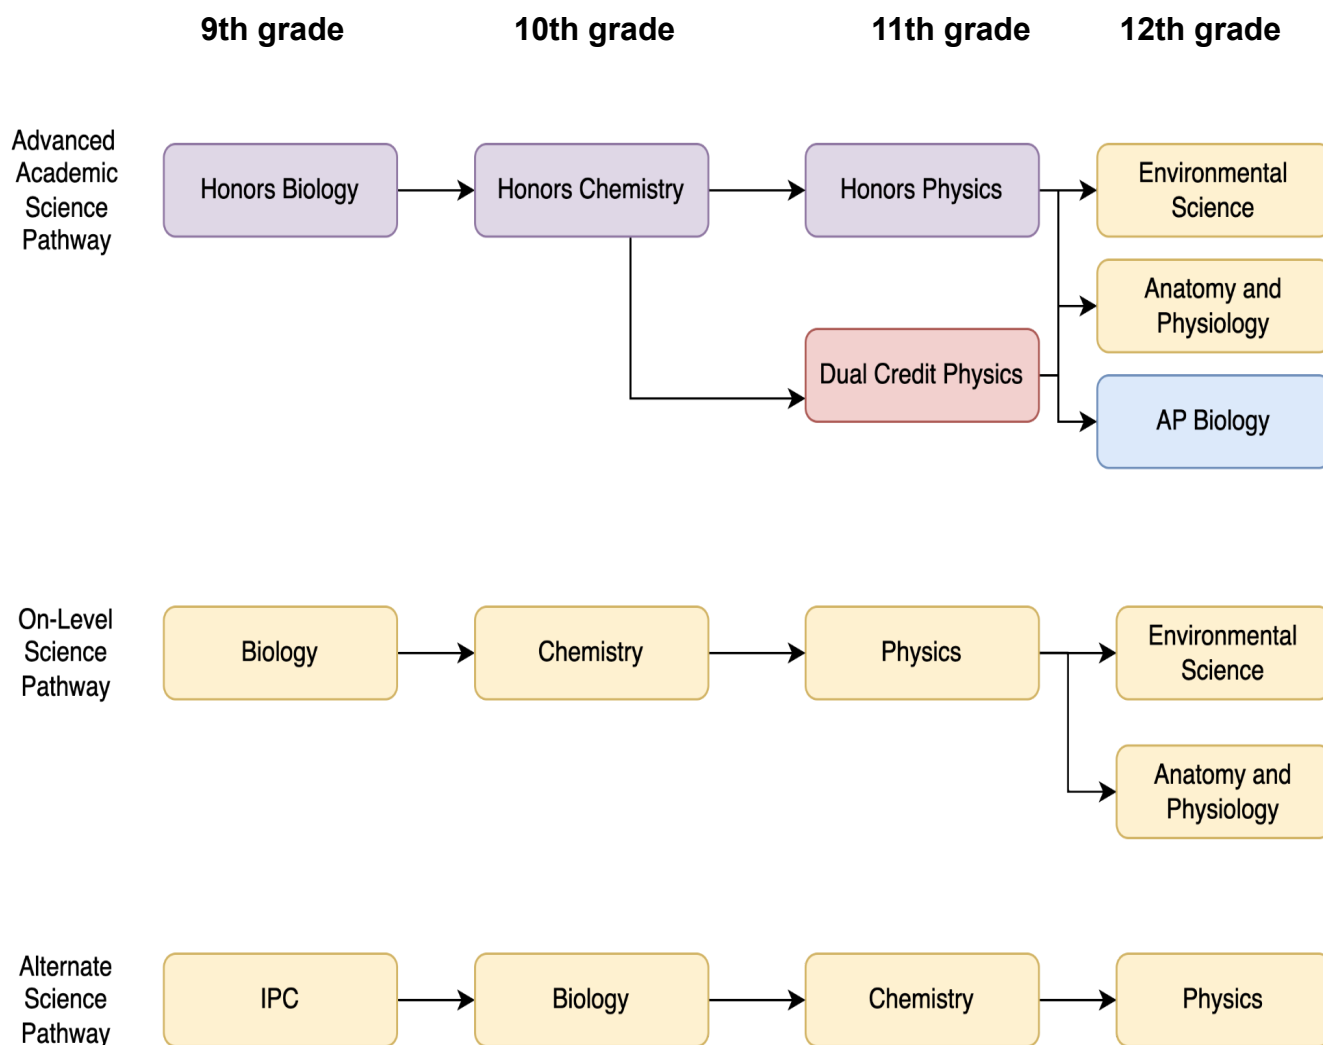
9th grade
10th grade
11th grade
12th grade

Advanced Academic Science Pathway

Honors Biology
Honors Chemistry
Honors Physics
Environmental Science
Anatomy and Physiology
Dual Credit Physics
AP Biology

On-Level Science Pathway

Biology
Chemistry
Physics
Environmental Science
Anatomy and Physiology

Alternate Science Pathway

IPC
Biology
Chemistry
Physics